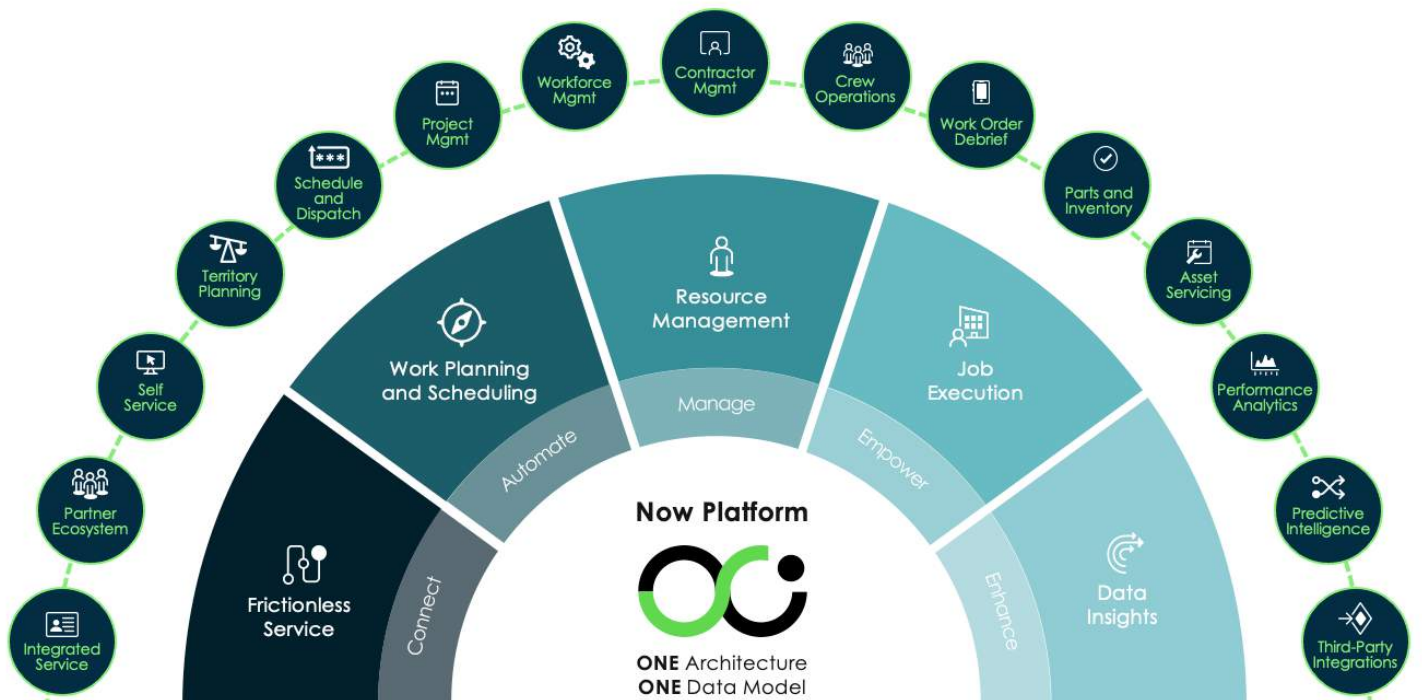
Integrated Service

Partner Ecosystem

Self Service

Territory Planning

Schedule and Dispatch

Project Mgmt

Workforce Mgmt

Contractor Mgmt

Crew Operations

Work Order Debrief

Parts and Inventory

Asset Servicing

Performance Analytics

Predictive Intelligence

Third-Party Integrations

Frictionless Service

Work Planning and Scheduling

Resource Management

Job Execution

Data Insights

Connect

Automate

Manage

Empower

Enhance

Now Platform

ONE Architecture
ONE Data Model